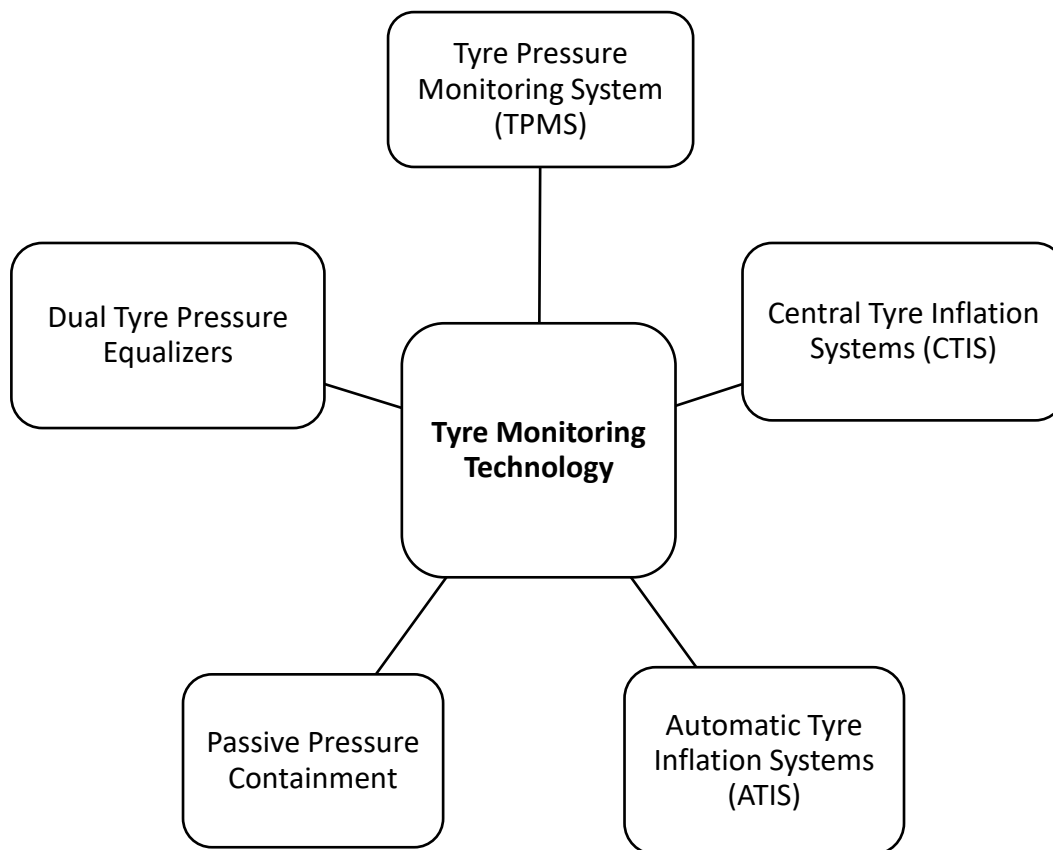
Tyre Pressure Monitoring System (TPMS)

Dual Tyre Pressure Equalizers

Central Tyre Inflation Systems (CTIS)

**Tyre Monitoring Technology**

Passive Pressure Containment

Automatic Tyre Inflation Systems (ATIS)